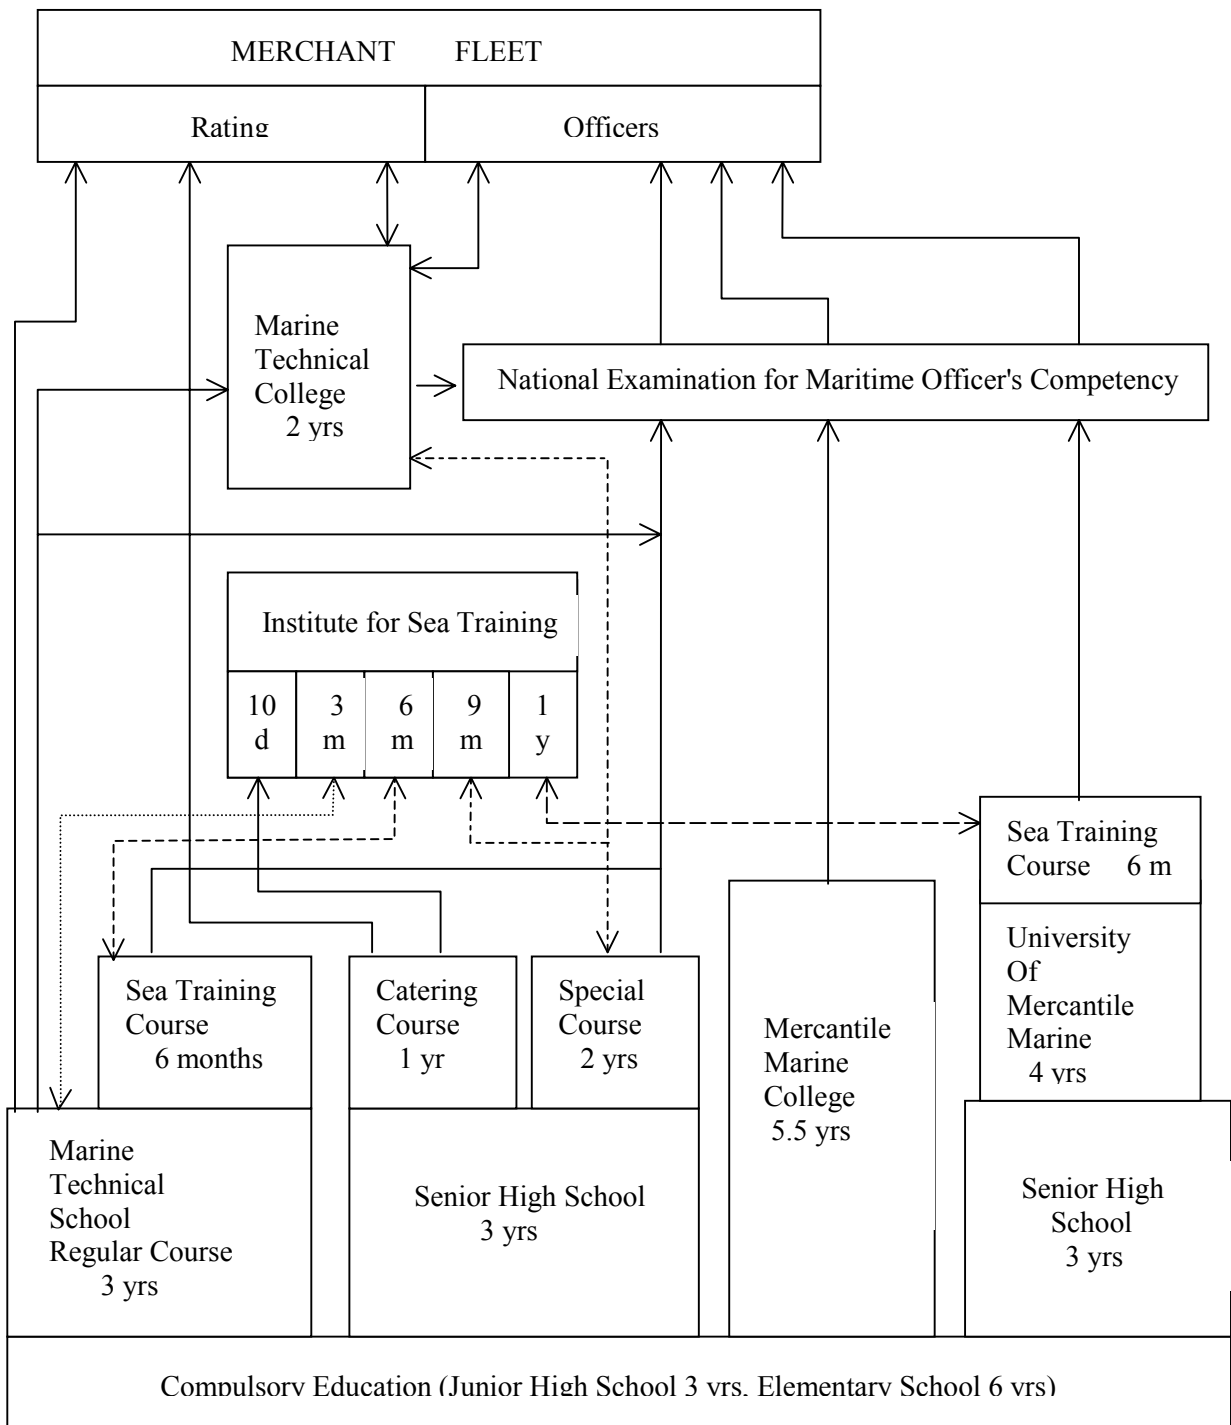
MERCHANT FLEET

Rating

Officers

Marine Technical College 2 yrs

National Examination for Maritime Officer's Competency

Institute for Sea Training

| 10 d | 3 m | 6 m | 9 m | 1 y |
|---|---|---|---|---|

Sea Training Course 6 m

University Of Mercantile Marine 4 yrs

Sea Training Course 6 months

Catering Course 1 yr

Special Course 2 yrs

Mercantile Marine College 5.5 yrs

Marine Technical School Regular Course 3 yrs

Senior High School 3 yrs

Senior High School 3 yrs

Compulsory Education (Junior High School 3 yrs, Elementary School 6 yrs)